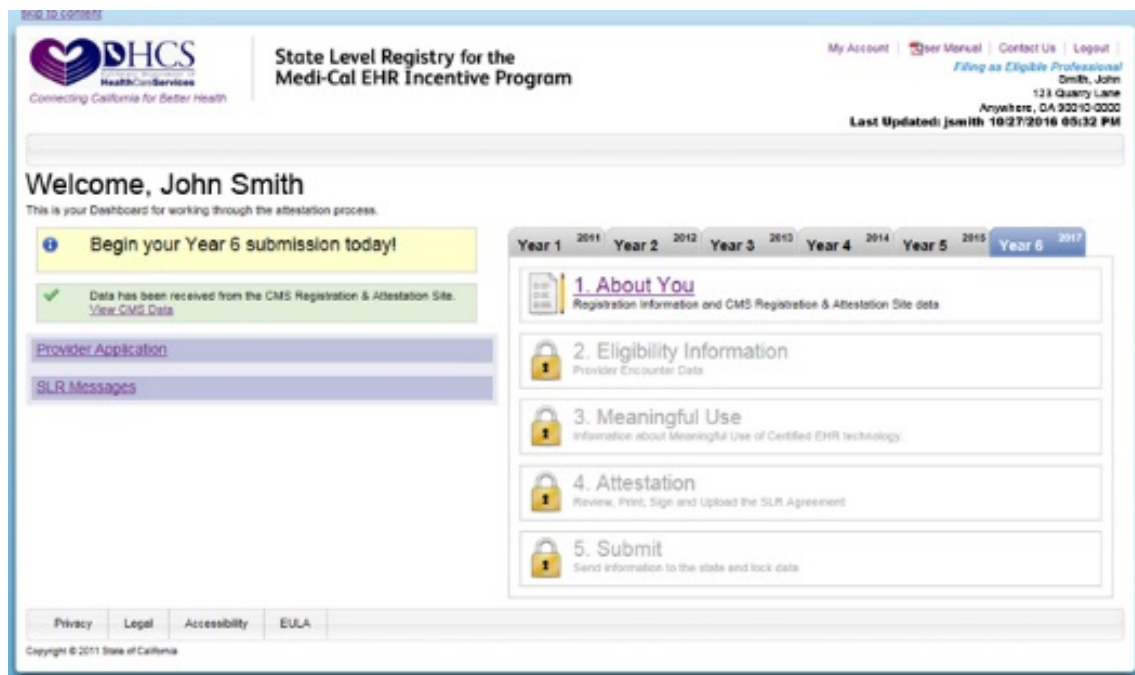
Skip to content

DHCS
HealthCareServices
Connecting California for Better Health

State Level Registry for the Medi-Cal EHR Incentive Program

My Account | User Manual | Contact Us | Logout
Filing as Eligible Professional
Smith, John
123 Quarry Lane
Anywhere, CA 90010-0000
Last Updated: jsmith 10/27/2016 05:32 PM

Welcome, John Smith
This is your Dashboard for working through the attestation process.

Begin your Year 6 submission today!

Data has been received from the CMS Registration & Attestation Site.
View CMS Data

Provider Application

SLR Messages

Year 1 2011 Year 2 2012 Year 3 2013 Year 4 2014 Year 5 2015 Year 6 2017

1. About You
Registration Information and CMS Registration & Attestation Site data

2. Eligibility Information
Provider Encounter Data

3. Meaningful Use
Information about Meaningful Use of Certified EHR technology.

4. Attestation
Review, Print, Sign and Upload the SLR Agreement

5. Submit
Send information to the state and lock data

Privacy | Legal | Accessibility | EULA

Copyright © 2011 State of California